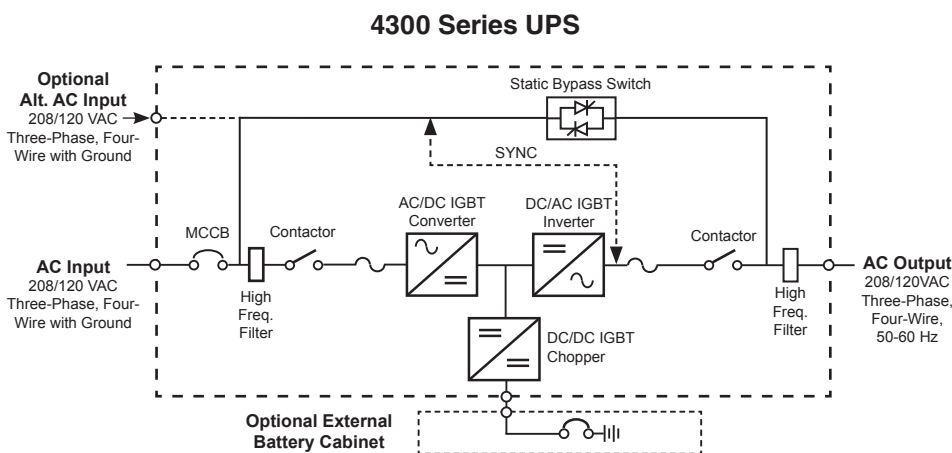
4300 Series UPS

Optional Alt. AC Input
208/120 VAC Three-Phase, Four-Wire with Ground

Static Bypass Switch

SYNC

AC Input
208/120 VAC Three-Phase, Four-Wire with Ground

MCCB

Contactor

High Freq. Filter

AC/DC IGBT Converter

DC/AC IGBT Inverter

Contactor

High Freq. Filter

AC Output
208/120VAC Three-Phase, Four-Wire, 50-60 Hz

DC/DC IGBT Chopper

Optional External Battery Cabinet